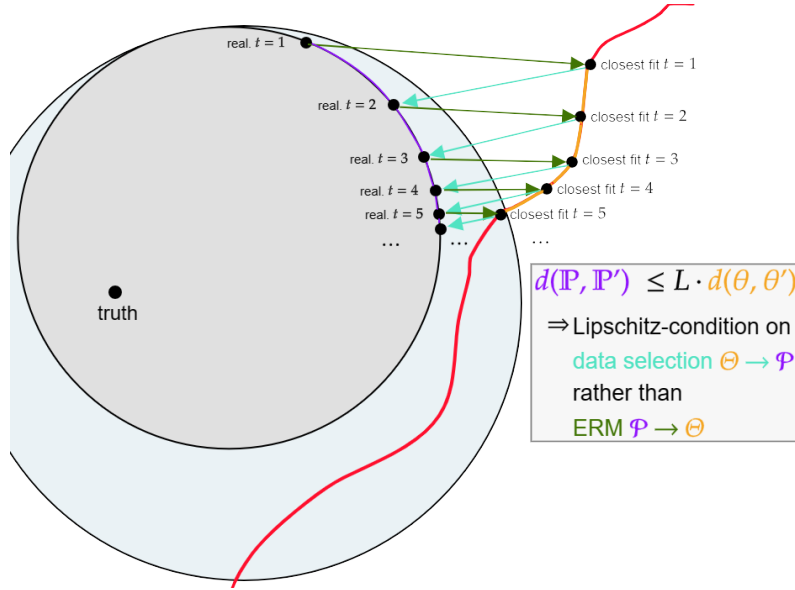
real. $t = 1$

closest fit $t = 1$

real. $t = 2$

closest fit $t = 2$

real. $t = 3$

closest fit $t = 3$

real. $t = 4$

closest fit $t = 4$

real. $t = 5$

closest fit $t = 5$

…

…

…

truth

$d(\mathbb{P}, \mathbb{P}') \leq L \cdot d(\theta, \theta')$

⇒ Lipschitz-condition on data selection $\Theta \to \mathcal{P}$ rather than ERM $\mathcal{P} \to \Theta$